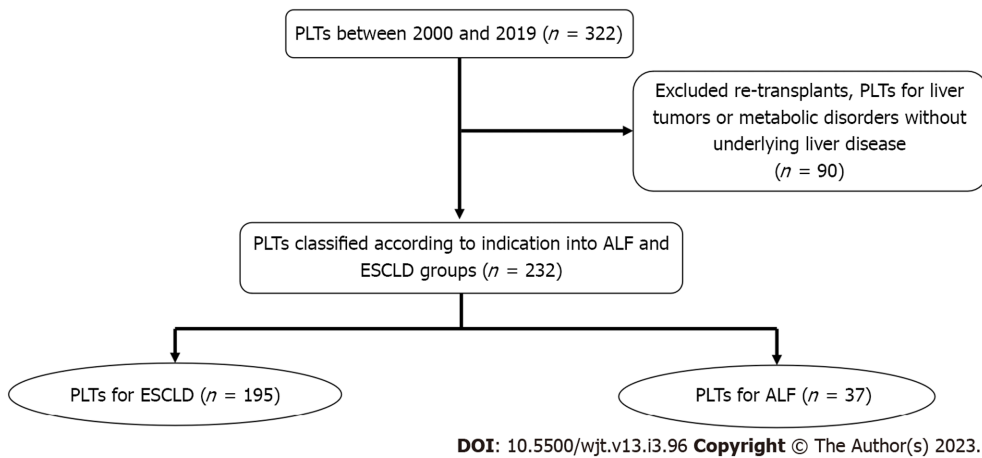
PLTs between 2000 and 2019 ($n$ = 322)

Excluded re-transplants, PLTs for liver tumors or metabolic disorders without underlying liver disease ($n$ = 90)

PLTs classified according to indication into ALF and ESCLD groups ($n$ = 232)

PLTs for ESCLD ($n$ = 195)

PLTs for ALF ($n$ = 37)

DOI: 10.5500/wjt.v13.i3.96 Copyright © The Author(s) 2023.